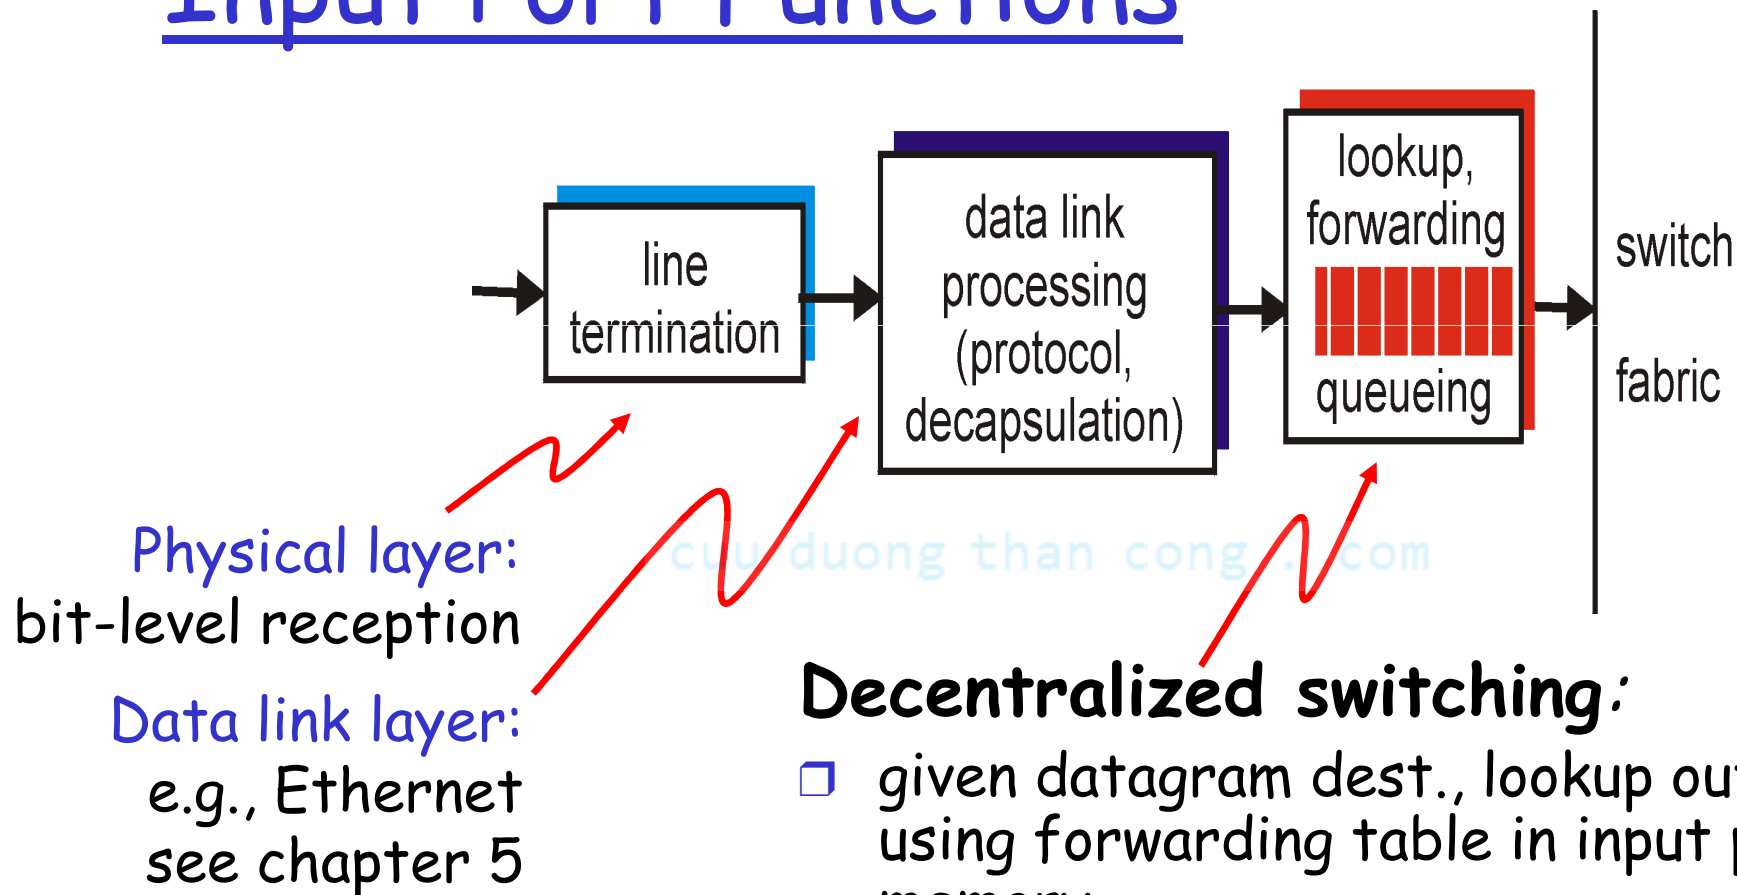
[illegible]

line termination

data link processing (protocol, decapsulation)

lookup, forwarding

queueing

switch fabric

Physical layer: bit-level reception

Data link layer: e.g., Ethernet see chapter 5

cuu duong than cong . com

Decentralized switching:

❐ given datagram dest., lookup ou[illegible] using forwarding table in input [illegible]

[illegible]